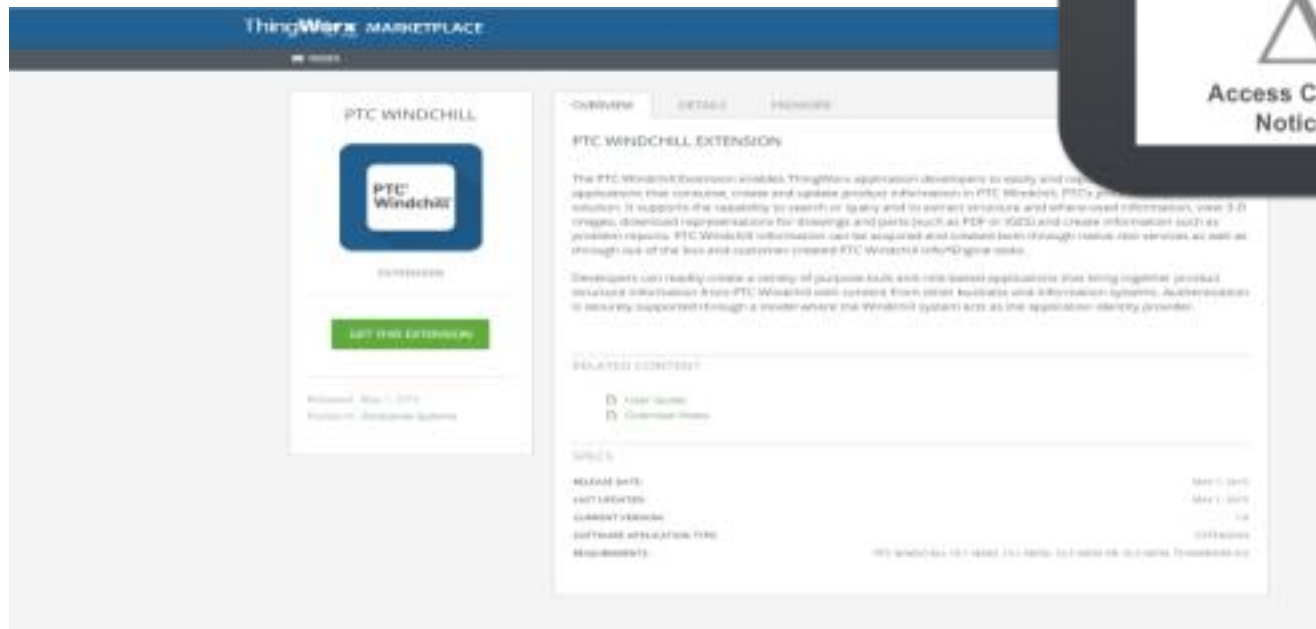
ThingWorx MARKETPLACE

PTC WINDCHILL

PTC Windchill

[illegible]

GET THIS EXTENSION

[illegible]

OVERVIEW DETAILS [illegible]

PTC WINDCHILL EXTENSION

The PTC Windchill Extension enables ThingWorx application developers to easily and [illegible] applications that consume, create and update product information in PTC Windchill, PTC's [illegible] solution. It supports the capability to search or query and to extract structure and where-used information, view 3-D images, download representations for drawings and parts (such as PDF or IGES) and create information such as problem reports. PTC Windchill information can be acquired and created both through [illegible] services as well as through out of the box and customer created PTC Windchill Info*Engine tasks.

Developers can readily create a variety of purpose built and role based applications that bring together product structure information from PTC Windchill with content from other business and information systems. Authentication is securely supported through a model where the Windchill system acts as the application identity provider.

RELATED CONTENT

User Guide
Overview Video

SPECS

RELEASE DATE: May 1, 2015
LAST UPDATED: May 1, 2015
CURRENT VERSION: 1.0
SOFTWARE APPLICATION TYPE: Extension
REQUIREMENTS: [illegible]

Access C
Notic